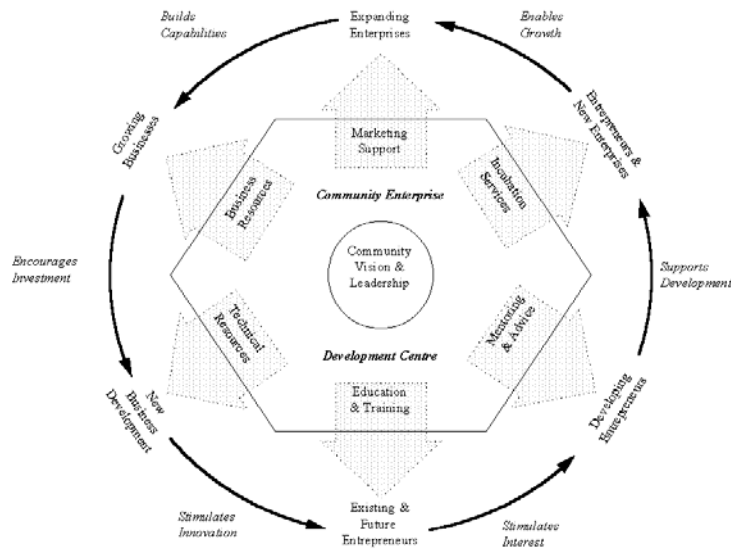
Builds Capabilities

Expanding Enterprises

Enables Growth

Growing Businesses

Entrepreneurs & New Enterprises

Marketing Support

Business Resources

Incubation Services

Community Enterprise

Community Vision & Leadership

Encourages Investment

Supports Development

Technical Resources

Mentoring & Advice

Development Centre

Education & Training

New Business Development

Developing Entrepreneurs

Stimulates Innovation

Existing & Future Entrepreneurs

Stimulates Interest